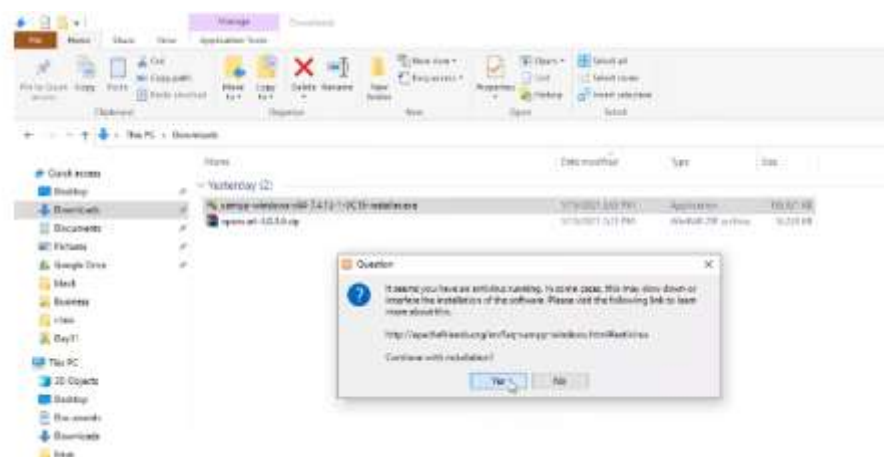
Manage Downloads
File Home Share View Application Tools
Pin to Quick access Copy Paste Cut Copy path Paste shortcut
Clipboard
Move to Copy to Delete Rename New folder
Organize
New item Easy access
New
Properties Open Edit History
Open
Select all Select none Invert selection
Select
This PC > Downloads
Quick access
Desktop
Downloads
Documents
Pictures
Google Drive
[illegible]
Business
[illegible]
Day1
This PC
3D Objects
Desktop
Documents
Downloads
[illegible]
Name
Yesterday (2)
xampp-windows-x64-7.4.13-1-VC15-installer.exe
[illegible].zip
Date modified
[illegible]
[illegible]
Type
Application
WinRAR ZIP archive
Size
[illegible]
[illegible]
Question
It seems you have an antivirus running. In some cases, this may slow down or interfere the installation of the software. Please visit the following link to learn more about this.
http://apachefriends.org/en/faq-xampp-windows.html#antivirus
Continue with installation?
Yes No